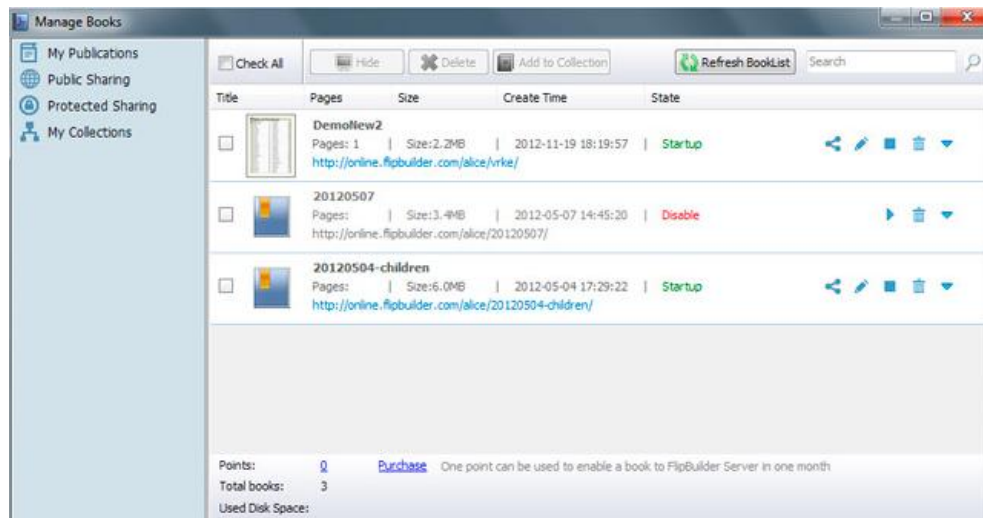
Manage Books

My Publications
Public Sharing
Protected Sharing
My Collections

Check All
Hide
Delete
Add to Collection
Refresh BookList
Search

| Title | Pages | Size | Create Time | State |
|---|---|---|---|---|

DemoNew2
Pages: 1 | Size:2.2MB | 2012-11-19 18:19:57 | Startup
http://online.flipbuilder.com/alice/vrke/

20120507
Pages: | Size:3.4MB | 2012-05-07 14:45:20 | Disable
http://online.flipbuilder.com/alice/20120507/

20120504-children
Pages: | Size:6.0MB | 2012-05-04 17:29:22 | Startup
http://online.flipbuilder.com/alice/20120504-children/

Points: 0 Purchase One point can be used to enable a book to FlipBuilder Server in one month
Total books: 3
Used Disk Space: